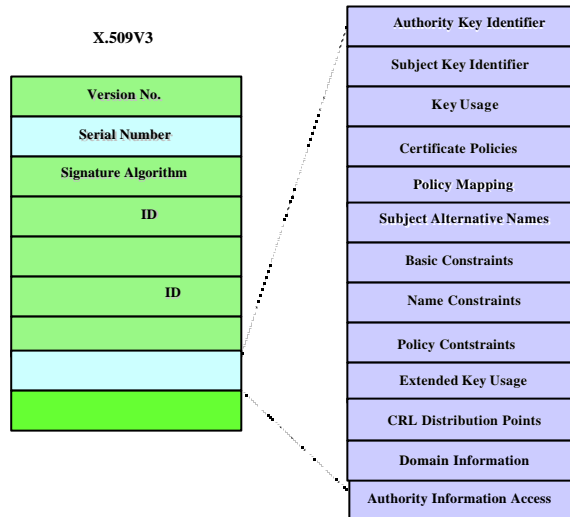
X.509V3

Version No.

Serial Number

Signature Algorithm

ID

ID

Authority Key Identifier

Subject Key Identifier

Key Usage

Certificate Policies

Policy Mapping

Subject Alternative Names

Basic Constraints

Name Constraints

Policy Contstraints

Extended Key Usage

CRL Distribution Points

Domain Information

Authority Information Access